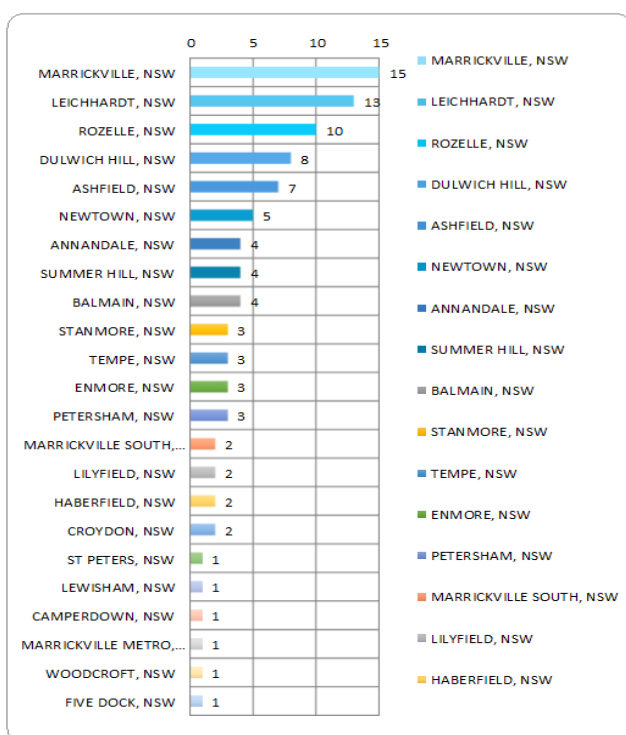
0 5 10 15

| Suburb | Value |
|---|---|
| MARRICKVILLE, NSW | 15 |
| LEICHHARDT, NSW | 13 |
| ROZELLE, NSW | 10 |
| DULWICH HILL, NSW | 8 |
| ASHFIELD, NSW | 7 |
| NEWTOWN, NSW | 5 |
| ANNANDALE, NSW | 4 |
| SUMMER HILL, NSW | 4 |
| BALMAIN, NSW | 4 |
| STANMORE, NSW | 3 |
| TEMPE, NSW | 3 |
| ENMORE, NSW | 3 |
| PETERSHAM, NSW | 3 |
| MARRICKVILLE SOUTH,... | 2 |
| LILYFIELD, NSW | 2 |
| HABERFIELD, NSW | 2 |
| CROYDON, NSW | 2 |
| ST PETERS, NSW | 1 |
| LEWISHAM, NSW | 1 |
| CAMPERDOWN, NSW | 1 |
| MARRICKVILLE METRO,... | 1 |
| WOODCROFT, NSW | 1 |
| FIVE DOCK, NSW | 1 |

MARRICKVILLE, NSW
LEICHHARDT, NSW
ROZELLE, NSW
DULWICH HILL, NSW
ASHFIELD, NSW
NEWTOWN, NSW
ANNANDALE, NSW
SUMMER HILL, NSW
BALMAIN, NSW
STANMORE, NSW
TEMPE, NSW
ENMORE, NSW
PETERSHAM, NSW
MARRICKVILLE SOUTH, NSW
LILYFIELD, NSW
HABERFIELD, NSW